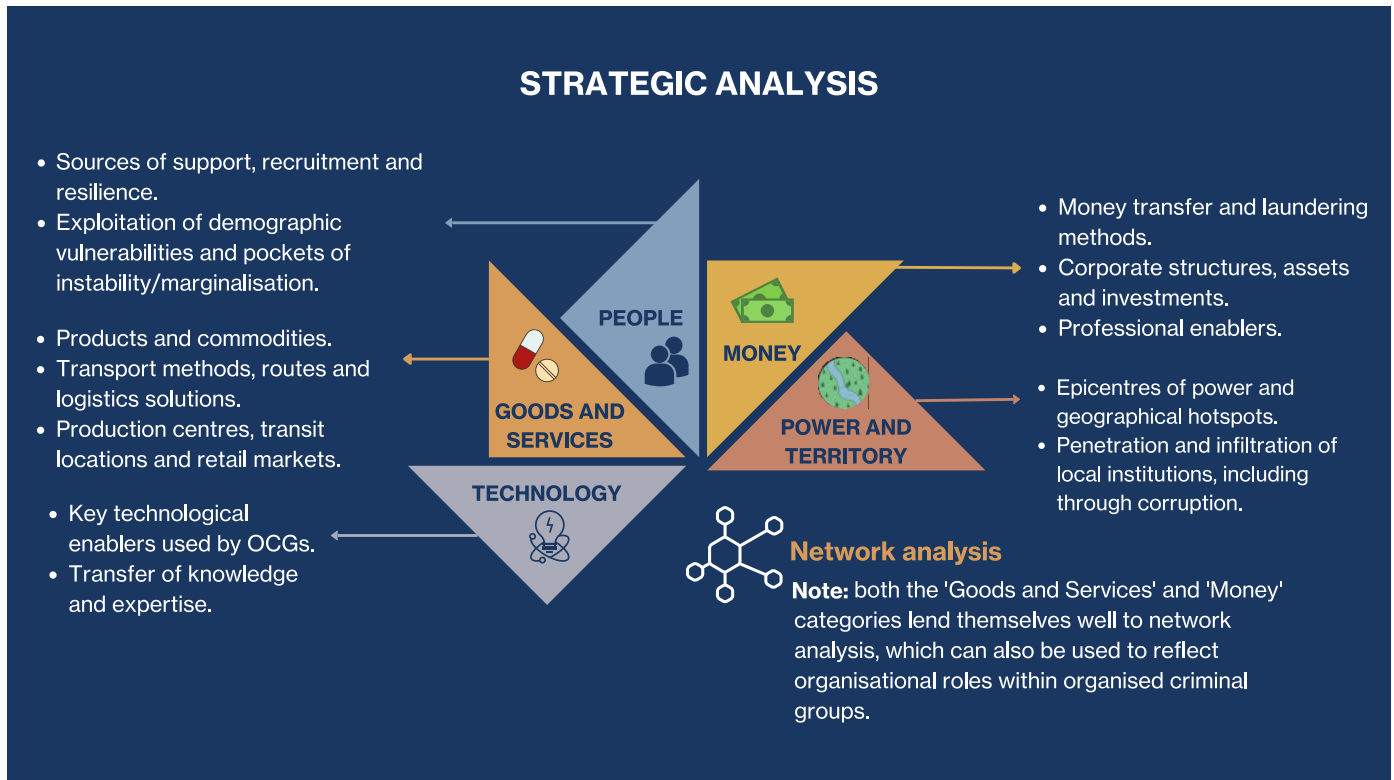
STRATEGIC ANALYSIS

- Sources of support, recruitment and resilience.
- Exploitation of demographic vulnerabilities and pockets of instability/marginalisation.

- Products and commodities.
- Transport methods, routes and logistics solutions.
- Production centres, transit locations and retail markets.

- Key technological enablers used by OCGs.
- Transfer of knowledge and expertise.

PEOPLE

GOODS AND SERVICES

MONEY

POWER AND TERRITORY

TECHNOLOGY

- Money transfer and laundering methods.
- Corporate structures, assets and investments.
- Professional enablers.

- Epicentres of power and geographical hotspots.
- Penetration and infiltration of local institutions, including through corruption.

Network analysis

**Note:** both the 'Goods and Services' and 'Money' categories lend themselves well to network analysis, which can also be used to reflect organisational roles within organised criminal groups.